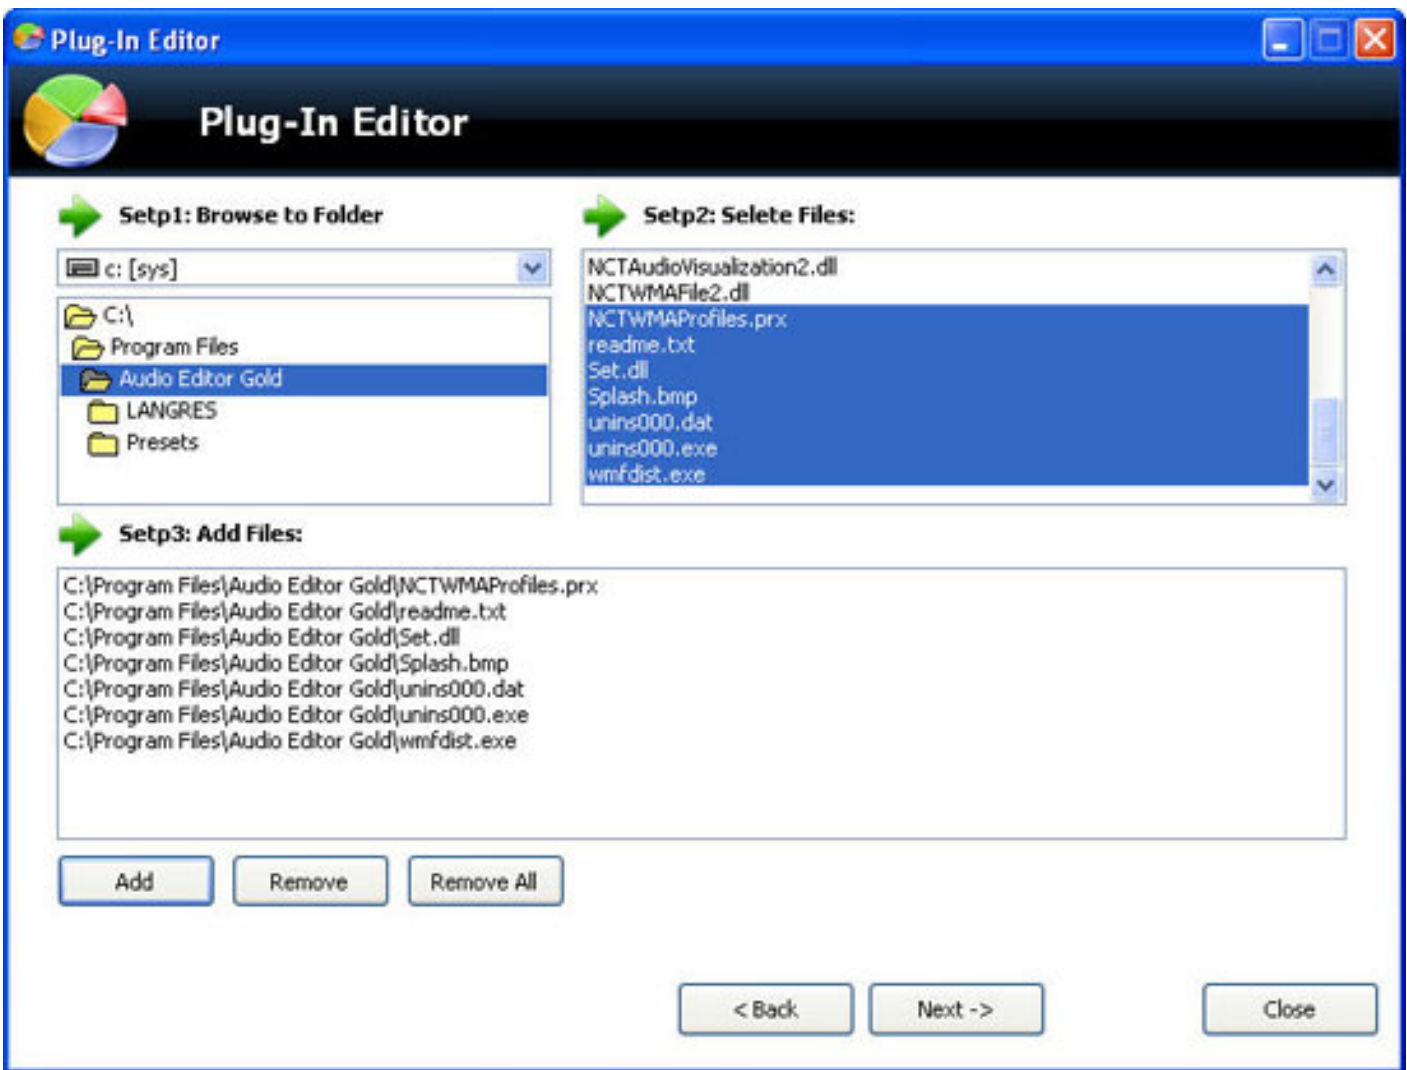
Plug-In Editor

Plug-In Editor

Setp1: Browse to Folder

c: [sys]

C:\
Program Files
Audio Editor Gold
LANGRES
Presets

Setp2: Selete Files:

NCTAudioVisualization2.dll
NCTWMAFile2.dll
NCTWMAProfiles.prx
readme.txt
Set.dll
Splash.bmp
unins000.dat
unins000.exe
wmfdist.exe

Setp3: Add Files:

C:\Program Files\Audio Editor Gold\NCTWMAProfiles.prx
C:\Program Files\Audio Editor Gold\readme.txt
C:\Program Files\Audio Editor Gold\Set.dll
C:\Program Files\Audio Editor Gold\Splash.bmp
C:\Program Files\Audio Editor Gold\unins000.dat
C:\Program Files\Audio Editor Gold\unins000.exe
C:\Program Files\Audio Editor Gold\wmfdist.exe

Add Remove Remove All

< Back Next -> Close